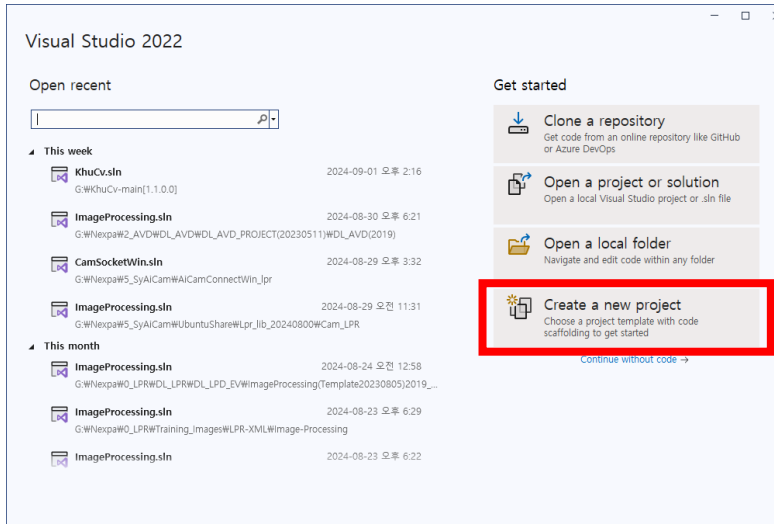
Visual Studio 2022

Open recent

This week

KhuCv.sln
G:₩KhuCv-main[1.1.0.0]
2024-09-01 오후 2:16

ImageProcessing.sln
G:₩Nexpa₩2_AVD₩DL_AVD₩DL_AVD_PROJECT(20230511)₩DL_AVD(2019)
2024-08-30 오후 6:21

CamSocketWin.sln
G:₩Nexpa₩5_SyAiCam₩AiCamConnectWin_lpr
2024-08-29 오후 3:32

ImageProcessing.sln
G:₩Nexpa₩5_SyAiCam₩UbuntuShare₩Lpr_lib_20240800₩Cam_LPR
2024-08-29 오전 11:31

This month

ImageProcessing.sln
G:₩Nexpa₩0_LPR₩DL_LPR₩DL_LPD_EV₩ImageProcessing(Template20230805)2019_...
2024-08-24 오전 12:58

ImageProcessing.sln
G:₩Nexpa₩0_LPR₩Training_Images₩LPR-XML₩Image-Processing
2024-08-23 오후 6:29

ImageProcessing.sln
2024-08-23 오후 6:22

Get started

Clone a repository
Get code from an online repository like GitHub or Azure DevOps

Open a project or solution
Open a local Visual Studio project or .sln file

Open a local folder
Navigate and edit code within any folder

Create a new project
Choose a project template with code scaffolding to get started

Continue without code →